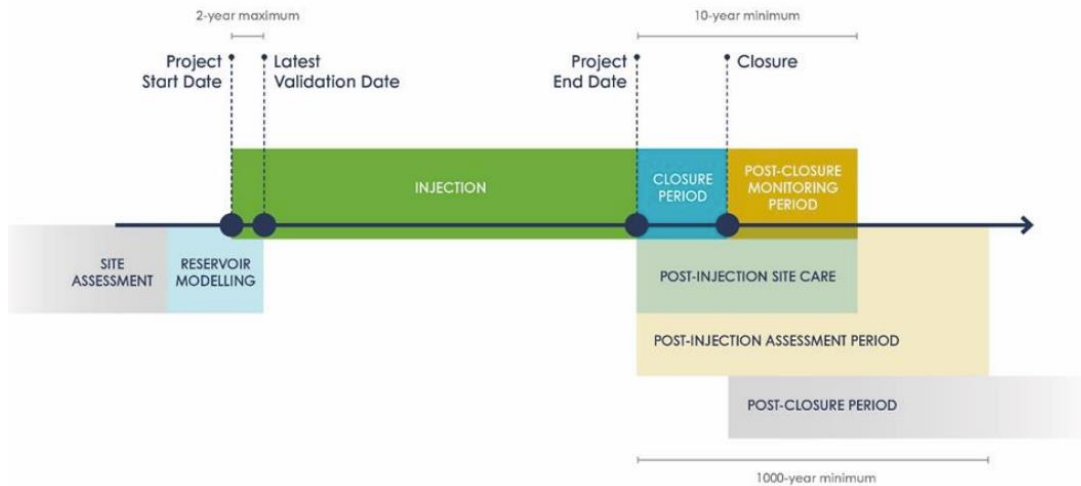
2-year maximum

10-year minimum

Project Start Date

Latest Validation Date

Project End Date

Closure

INJECTION

CLOSURE PERIOD

POST-CLOSURE MONITORING PERIOD

SITE ASSESSMENT

RESERVOIR MODELLING

POST-INJECTION SITE CARE

POST-INJECTION ASSESSMENT PERIOD

POST-CLOSURE PERIOD

1000-year minimum